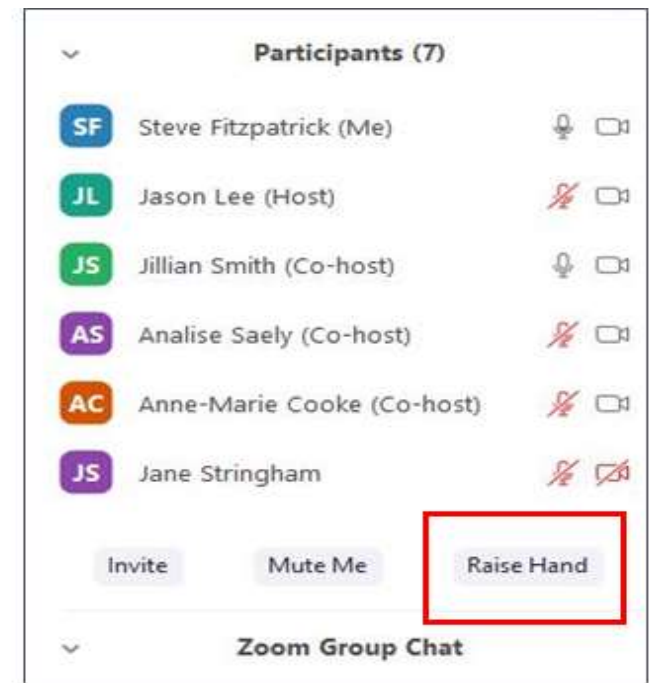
Participants (7)

SF Steve Fitzpatrick (Me)

JL Jason Lee (Host)

JS Jillian Smith (Co-host)

AS Analise Saely (Co-host)

AC Anne-Marie Cooke (Co-host)

JS Jane Stringham

Invite

Mute Me

Raise Hand

Zoom Group Chat